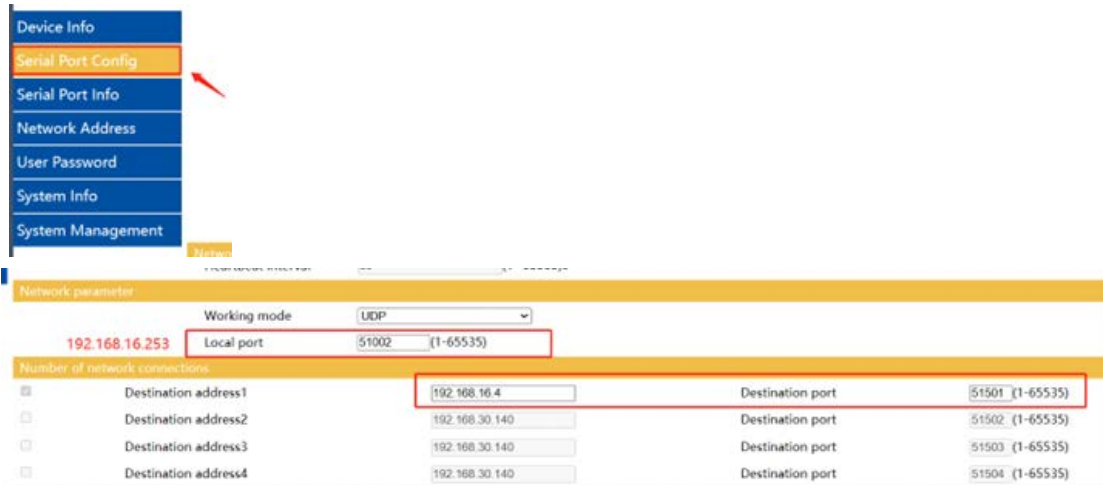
Device Info
Serial Port Config
Serial Port Info
Network Address
User Password
System Info
System Management

Netw

Heartbeat interval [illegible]

Network parameter
Working mode UDP
192.168.16.253 Local port 51002 (1-65535)
Number of network connections

| | Destination address1 | 192.168.16.4 | Destination port | 51501 (1-65535) |
|---|---|---|---|---|
| | Destination address2 | 192.168.30.140 | Destination port | 51502 (1-65535) |
| | Destination address3 | 192.168.30.140 | Destination port | 51503 (1-65535) |
| | Destination address4 | 192.168.30.140 | Destination port | 51504 (1-65535) |